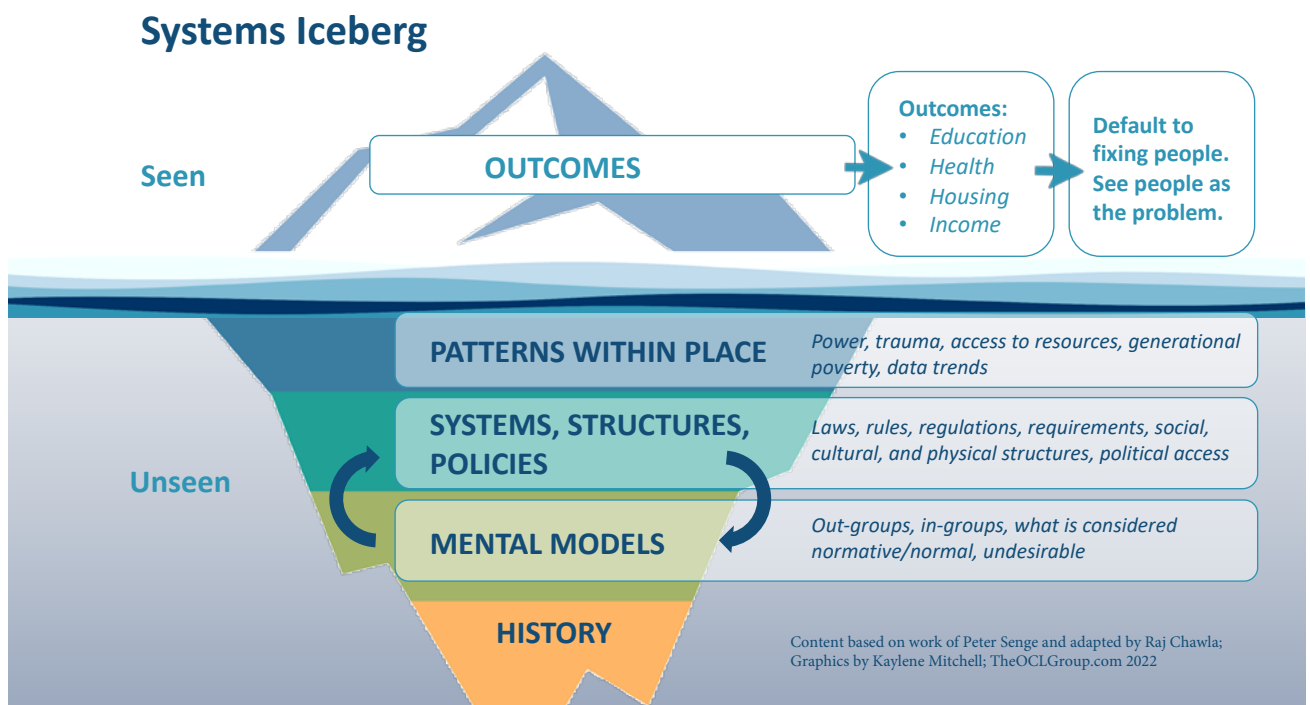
Systems Iceberg

Seen

OUTCOMES

Outcomes:
- Education
- Health
- Housing
- Income

Default to fixing people. See people as the problem.

Unseen

PATTERNS WITHIN PLACE

Power, trauma, access to resources, generational poverty, data trends

SYSTEMS, STRUCTURES, POLICIES

Laws, rules, regulations, requirements, social, cultural, and physical structures, political access

MENTAL MODELS

Out-groups, in-groups, what is considered normative/normal, undesirable

HISTORY

Content based on work of Peter Senge and adapted by Raj Chawla; Graphics by Kaylene Mitchell; TheOCLGroup.com 2022